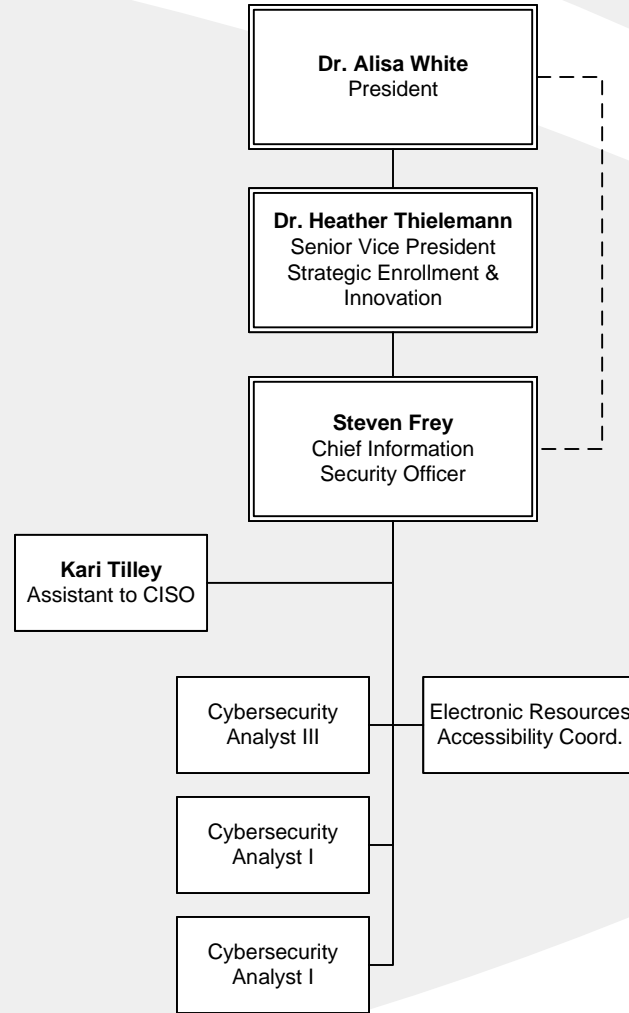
**Dr. Alisa White**
President

**Dr. Heather Thielemann**
Senior Vice President
Strategic Enrollment & Innovation

**Steven Frey**
Chief Information Security Officer

**Kari Tilley**
Assistant to CISO

Cybersecurity Analyst III

Electronic Resources Accessibility Coord.

Cybersecurity Analyst I

Cybersecurity Analyst I